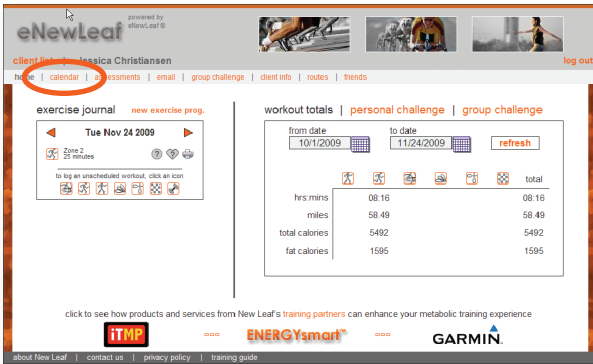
eNewLeaf powered by eNewLeaf®

client list | Jessica Christiansen

log out

home | calendar | assessments | email | group challenge | client info | routes | friends

exercise journal new exercise prog.

Tue Nov 24 2009

Zone 2
25 minutes

to log an unscheduled workout, click an icon

workout totals | personal challenge | group challenge

from date 10/1/2009

to date 11/24/2009

refresh

| | | | | | | total |
|---|---|---|---|---|---|---|
| hrs:mins | 08:16 | | | | | 08:16 |
| miles | 58.49 | | | | | 58.49 |
| total calories | 5492 | | | | | 5492 |
| fat calories | 1595 | | | | | 1595 |

click to see how products and services from New Leaf's training partners can enhance your metabolic training experience

iTMP

ENERGYsmart™

GARMIN

about New Leaf | contact us | privacy policy | training guide